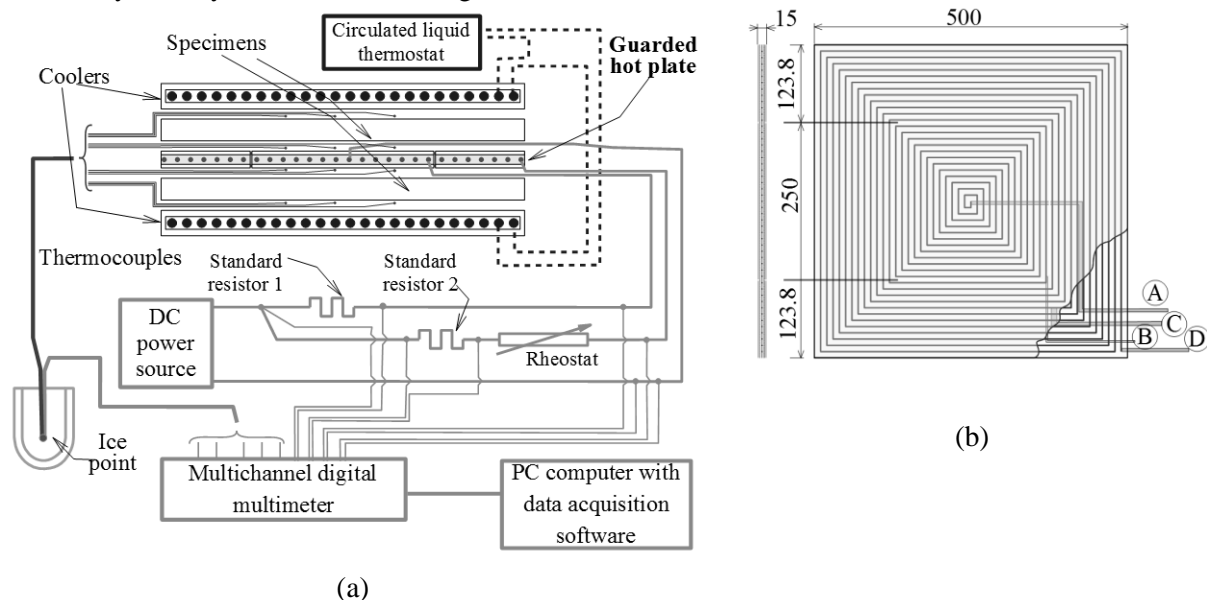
Circulated liquid thermostat

Specimens

Guarded hot plate

Coolers

Thermocouples

Standard resistor 1

Standard resistor 2

DC power source

Rheostat

Ice point

Multichannel digital multimeter

PC computer with data acquisition software

(a)

15

500

123.8

250

123.8

A

C

B

D

(b)